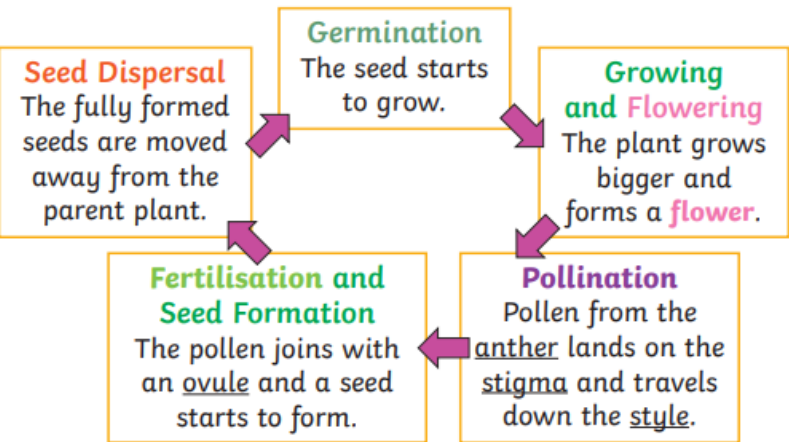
Germination
The seed starts to grow.

Growing and Flowering
The plant grows bigger and forms a flower.

Pollination
Pollen from the anther lands on the stigma and travels down the style.

Fertilisation and Seed Formation
The pollen joins with an ovule and a seed starts to form.

Seed Dispersal
The fully formed seeds are moved away from the parent plant.